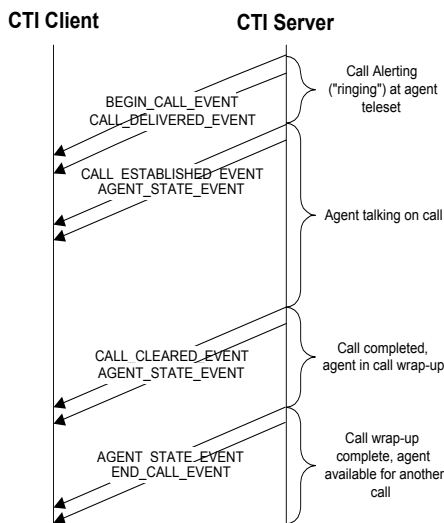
CTI Client

CTI Server

BEGIN_CALL_EVENT
CALL_DELIVERED_EVENT

Call Alerting ("ringing") at agent teleset

CALL_ESTABLISHED_EVENT
AGENT_STATE_EVENT

Agent talking on call

CALL_CLEARED_EVENT
AGENT_STATE_EVENT

Call completed, agent in call wrap-up

AGENT_STATE_EVENT
END_CALL_EVENT

Call wrap-up complete, agent available for another call